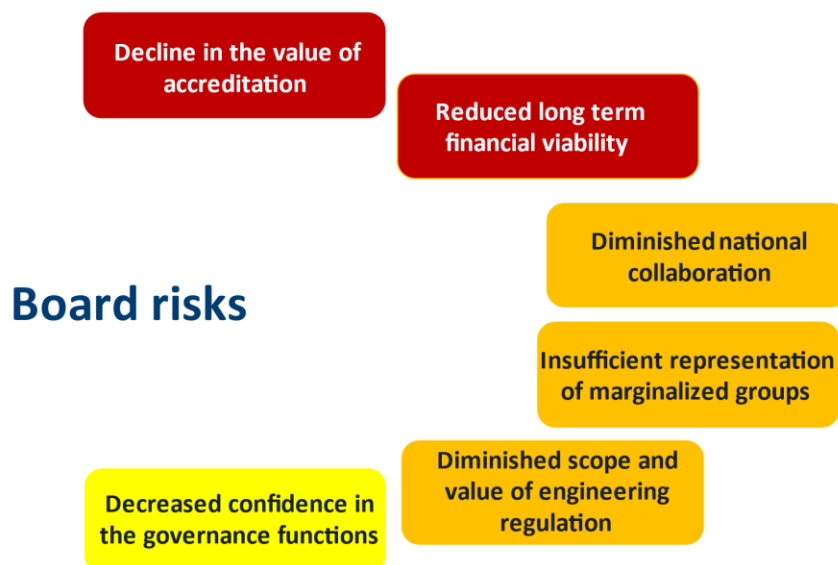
Decline in the value of accreditation

Reduced long term financial viability

Diminished national collaboration

Board risks

Insufficient representation of marginalized groups

Diminished scope and value of engineering regulation

Decreased confidence in the governance functions